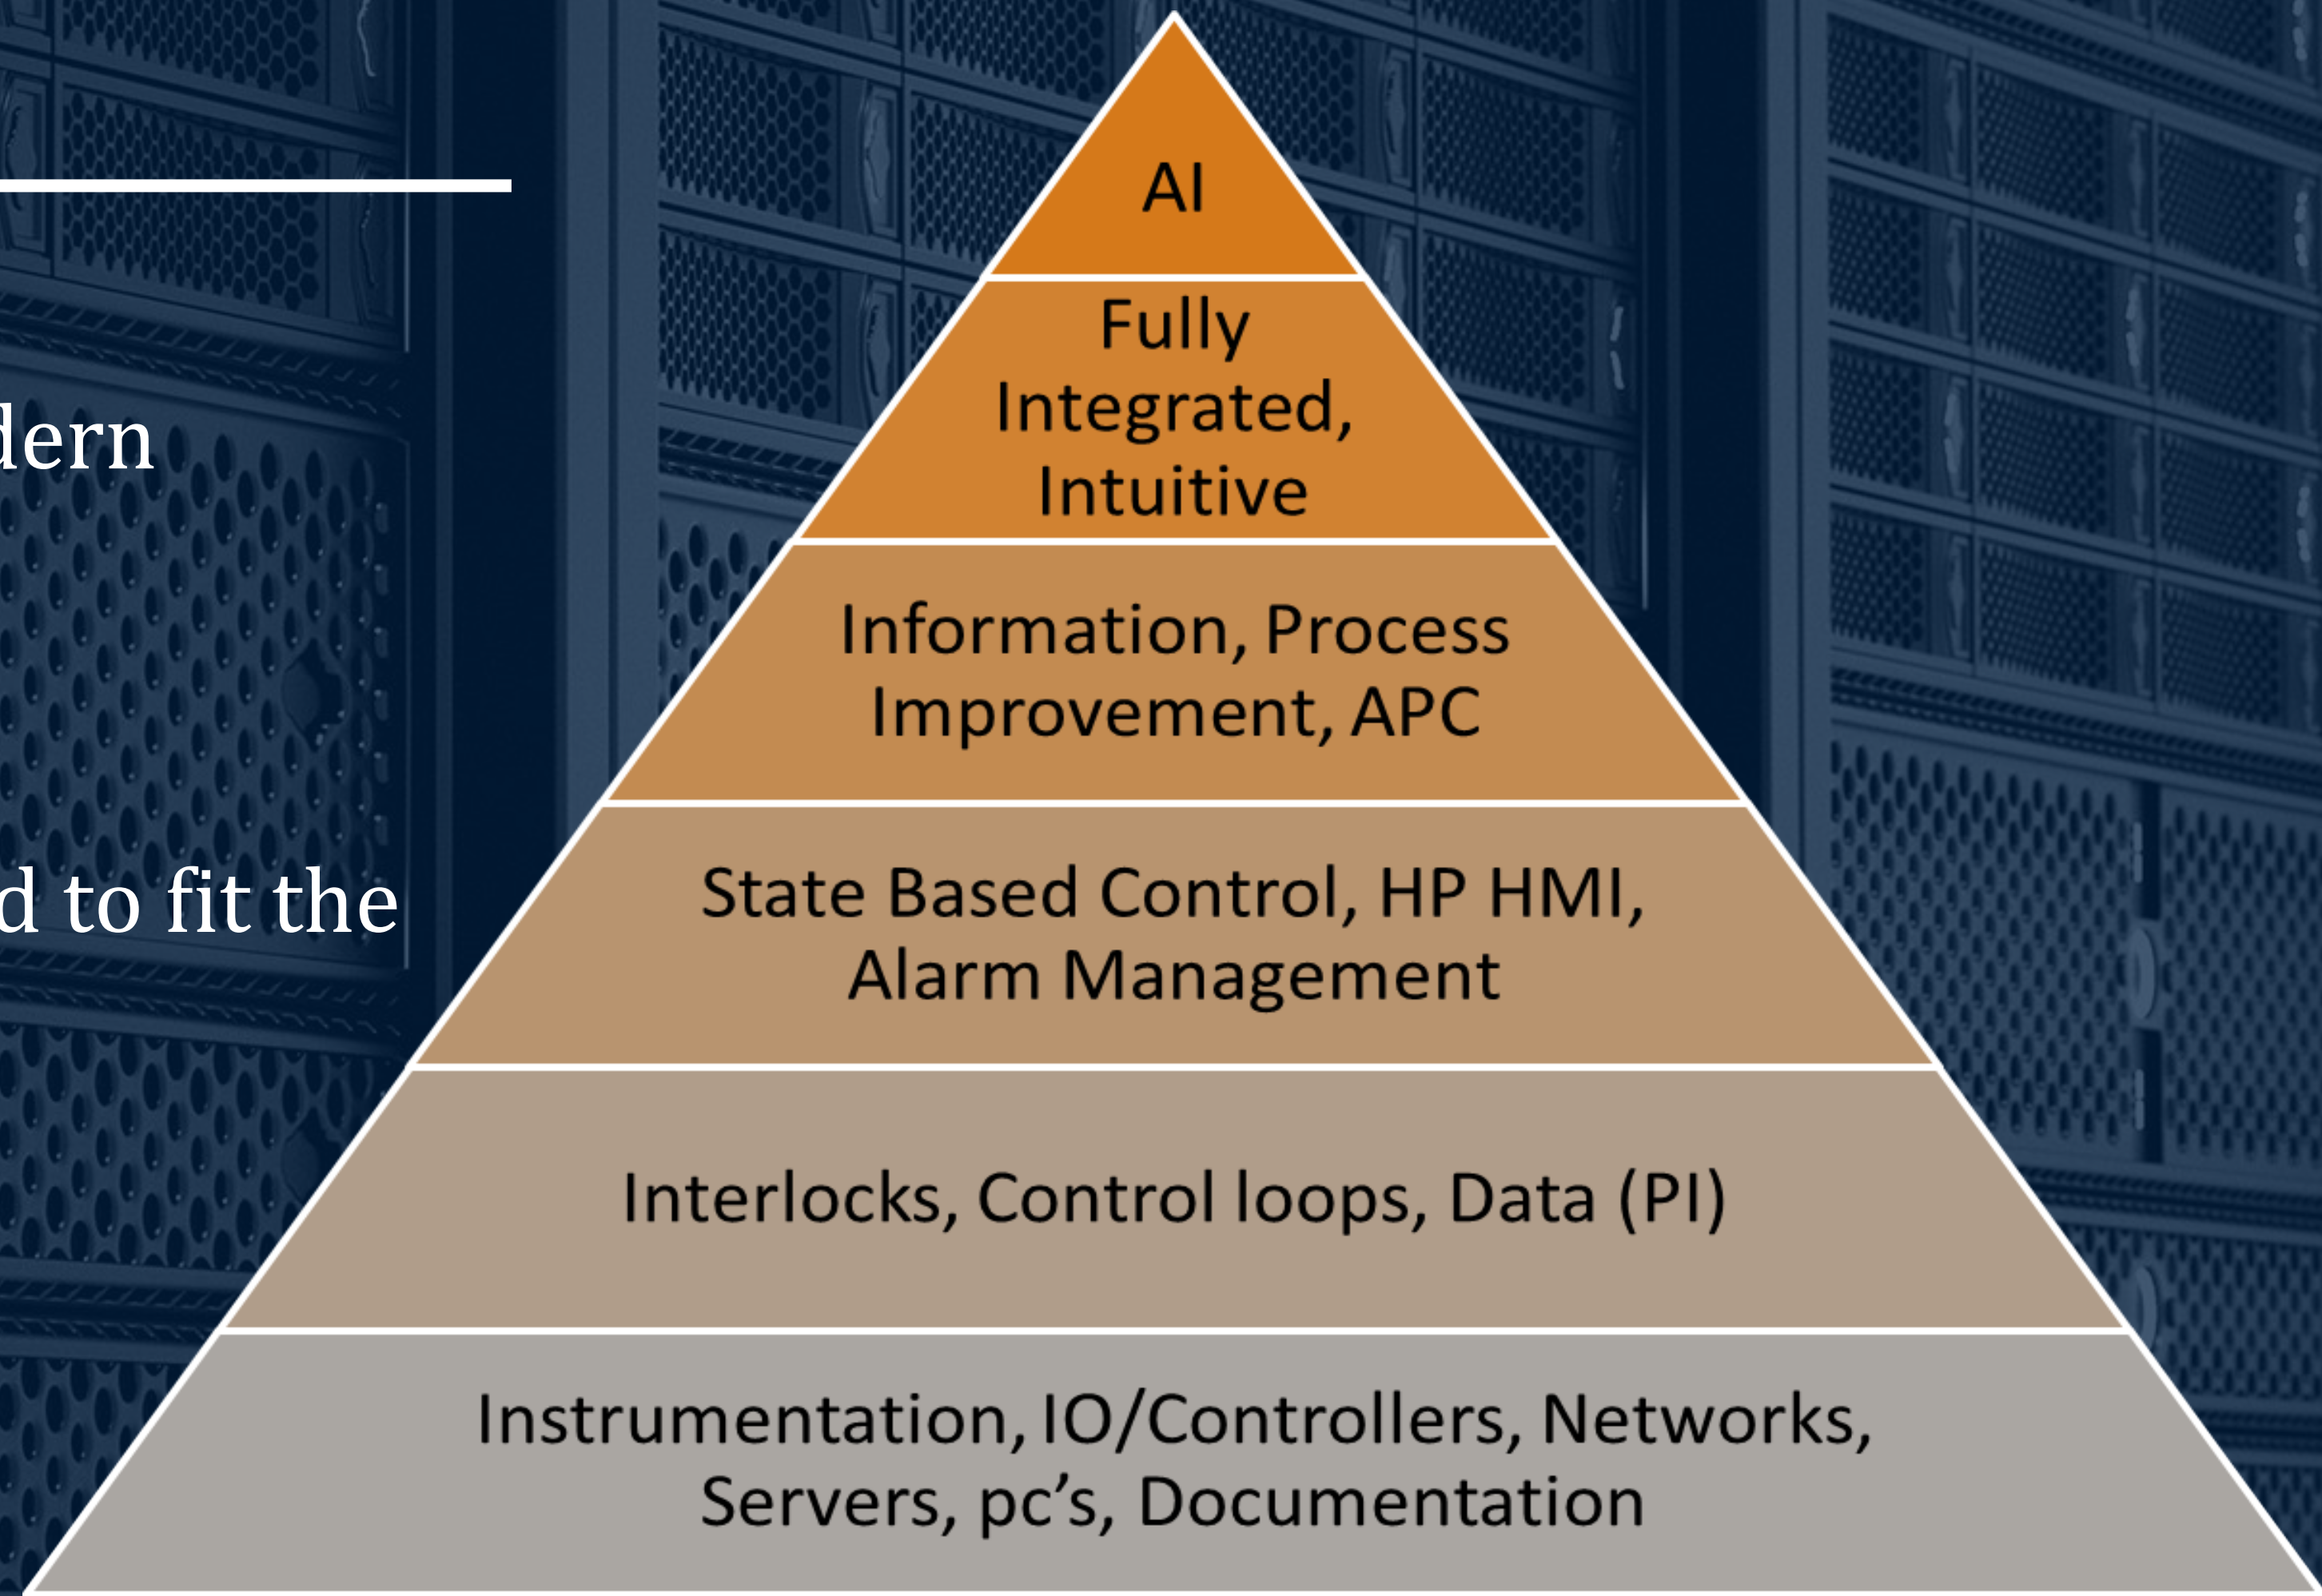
dern

d to fit the

AI

Fully Integrated, Intuitive

Information, Process Improvement, APC

State Based Control, HP HMI, Alarm Management

Interlocks, Control loops, Data (PI)

Instrumentation, IO/Controllers, Networks, Servers, pc's, Documentation